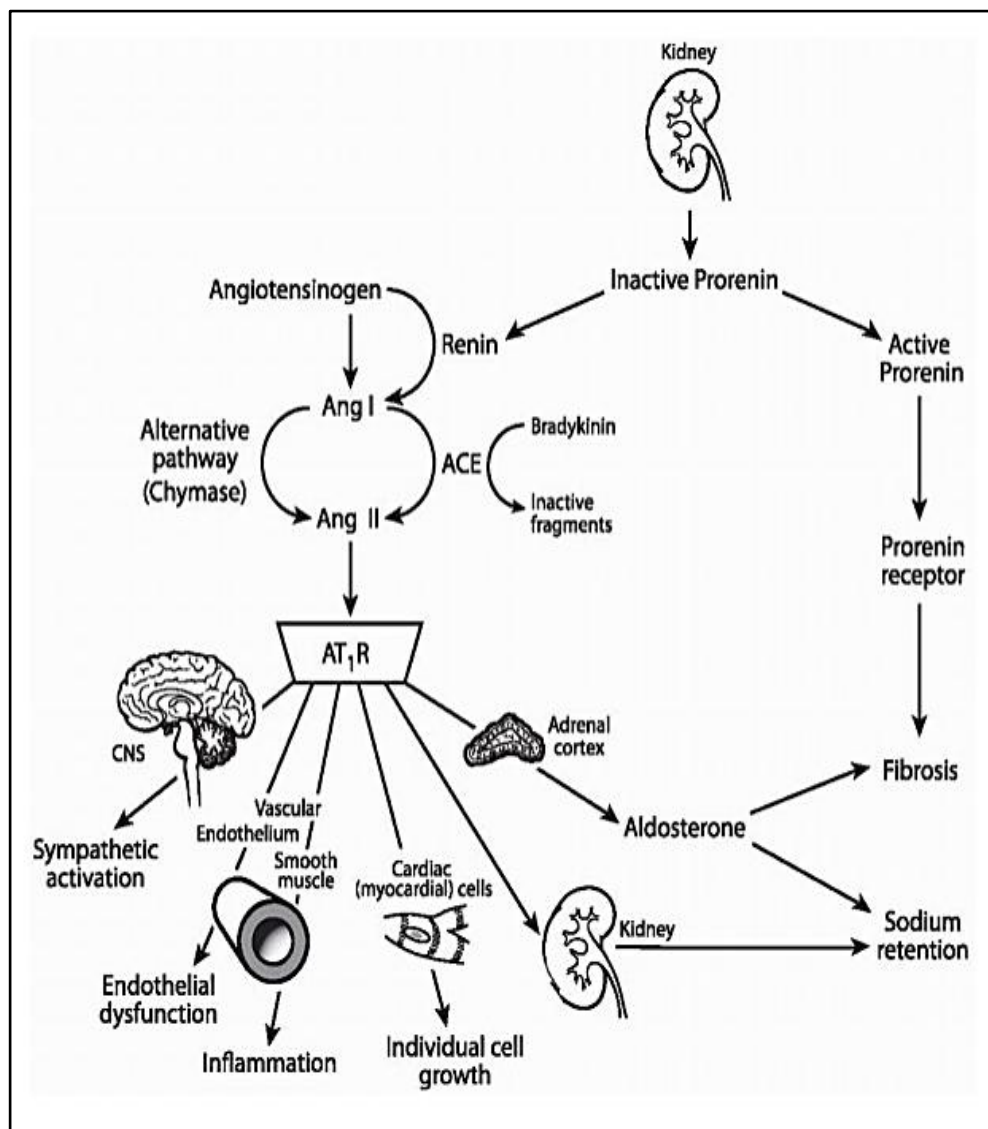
Kidney

Inactive Prorenin

Angiotensinogen

Renin

Active Prorenin

Ang I

Alternative pathway (Chymase)

ACE

Bradykinin

Inactive fragments

Ang II

Prorenin receptor

$AT_1R$

CNS

Adrenal cortex

Fibrosis

Vascular

Endothelium

Smooth muscle

Aldosterone

Sympathetic activation

Cardiac (myocardial) cells

Kidney

Sodium retention

Endothelial dysfunction

Inflammation

Individual cell growth